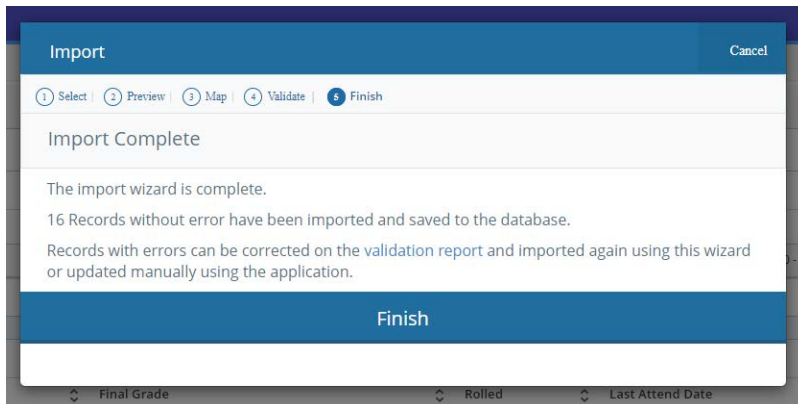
Import

Cancel

1 Select | 2 Preview | 3 Map | 4 Validate | 5 Finish

Import Complete

The import wizard is complete.

16 Records without error have been imported and saved to the database.

Records with errors can be corrected on the validation report and imported again using this wizard or updated manually using the application.

Finish

Final Grade

Rolled

Last Attend Date